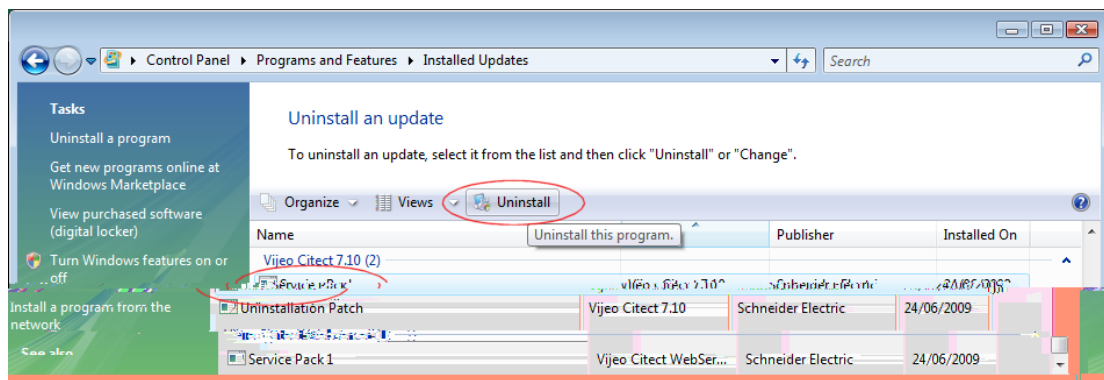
Control Panel ▸ Programs and Features ▸ Installed Updates

Search

Tasks

Uninstall a program

Get new programs online at Windows Marketplace

View purchased software (digital locker)

Turn Windows features on or off

Install a program from the network

See also

Uninstall an update

To uninstall an update, select it from the list and then click "Uninstall" or "Change".

Organize Views Uninstall

Uninstall this program.

| Name | | Publisher | Installed On |
|---|---|---|---|
| Vijeo Citect 7.10 (2) | | | |
| Service Pack | Vijeo Citect 7.10 | Schneider Electric | 24/06/2009 |
| Uninstallation Patch | Vijeo Citect 7.10 | Schneider Electric | 24/06/2009 |
| Service Pack 1 | Vijeo Citect WebSer... | Schneider Electric | 24/06/2009 |